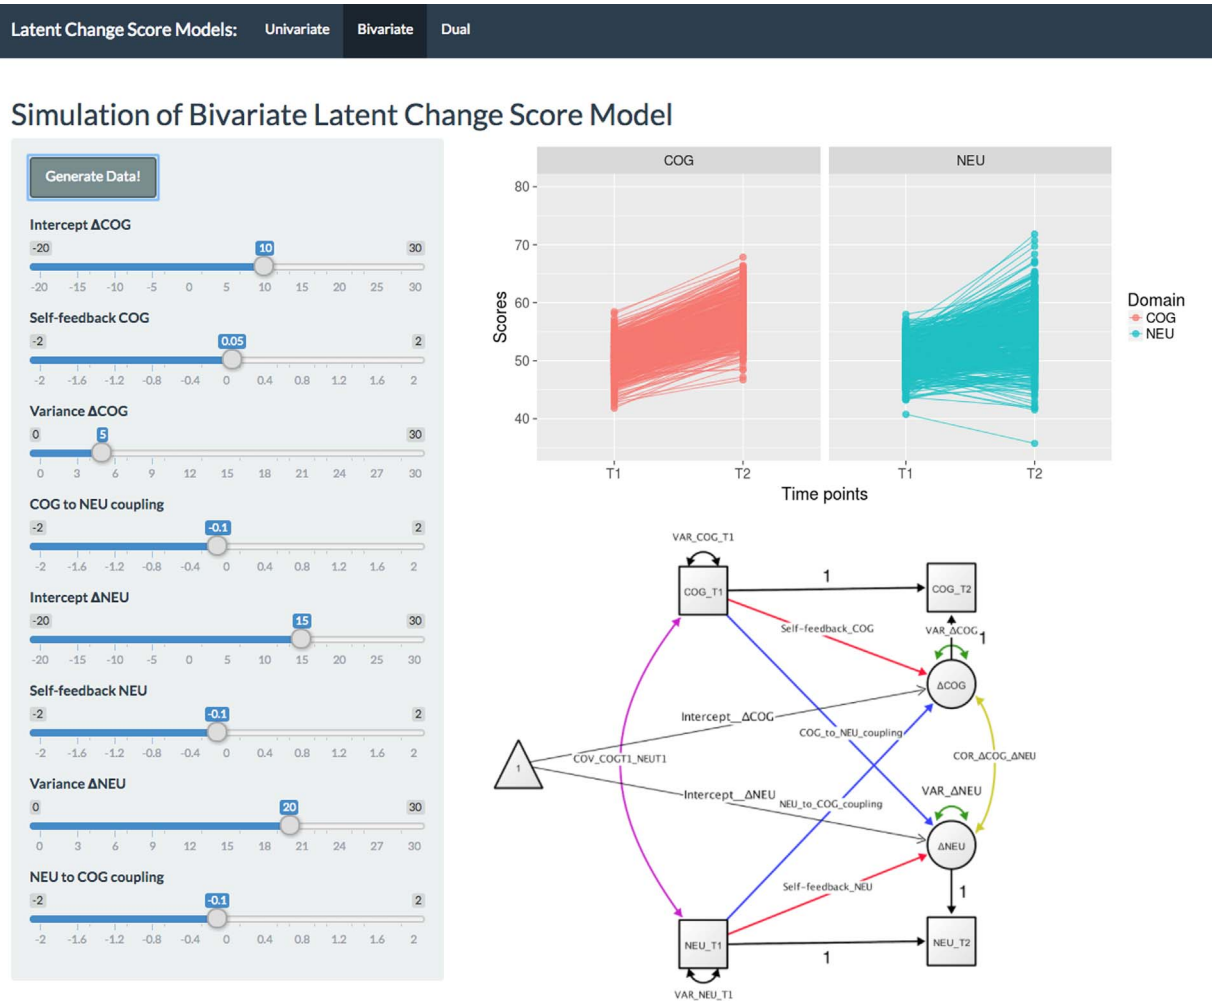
Latent Change Score Models: Univariate Bivariate Dual

Simulation of Bivariate Latent Change Score Model

Generate Data!

Intercept ΔCOG
-20 10 30
-20 -15 -10 -5 0 5 10 15 20 25 30

Self-feedback COG
-2 0.05 2
-2 -1.6 -1.2 -0.8 -0.4 0 0.4 0.8 1.2 1.6 2

Variance ΔCOG
0 5 30
0 3 6 9 12 15 18 21 24 27 30

COG to NEU coupling
-2 -0.1 2
-2 -1.6 -1.2 -0.8 -0.4 0 0.4 0.8 1.2 1.6 2

Intercept ΔNEU
-20 15 30
-20 -15 -10 -5 0 5 10 15 20 25 30

Self-feedback NEU
-2 -0.1 2
-2 -1.6 -1.2 -0.8 -0.4 0 0.4 0.8 1.2 1.6 2

Variance ΔNEU
0 20 30
0 3 6 9 12 15 18 21 24 27 30

NEU to COG coupling
-2 -0.1 2
-2 -1.6 -1.2 -0.8 -0.4 0 0.4 0.8 1.2 1.6 2

COG NEU
80 70 60 50 40
Scores
T1 T2 T1 T2
Time points
Domain
COG
NEU

VAR_COG_T1
COG_T1
1
COG_T2
Self-feedback_COG
VAR_ΔCOG
1
ΔCOG
Intercept__ΔCOG
COG_to_NEU_coupling
COR_ΔCOG_ΔNEU
1
COV_COGT1_NEUT1
Intercept__ΔNEU
NEU_to_COG_coupling
VAR_ΔNEU
ΔNEU
Self-feedback_NEU
1
NEU_T1
1
NEU_T2
VAR_NEU_T1